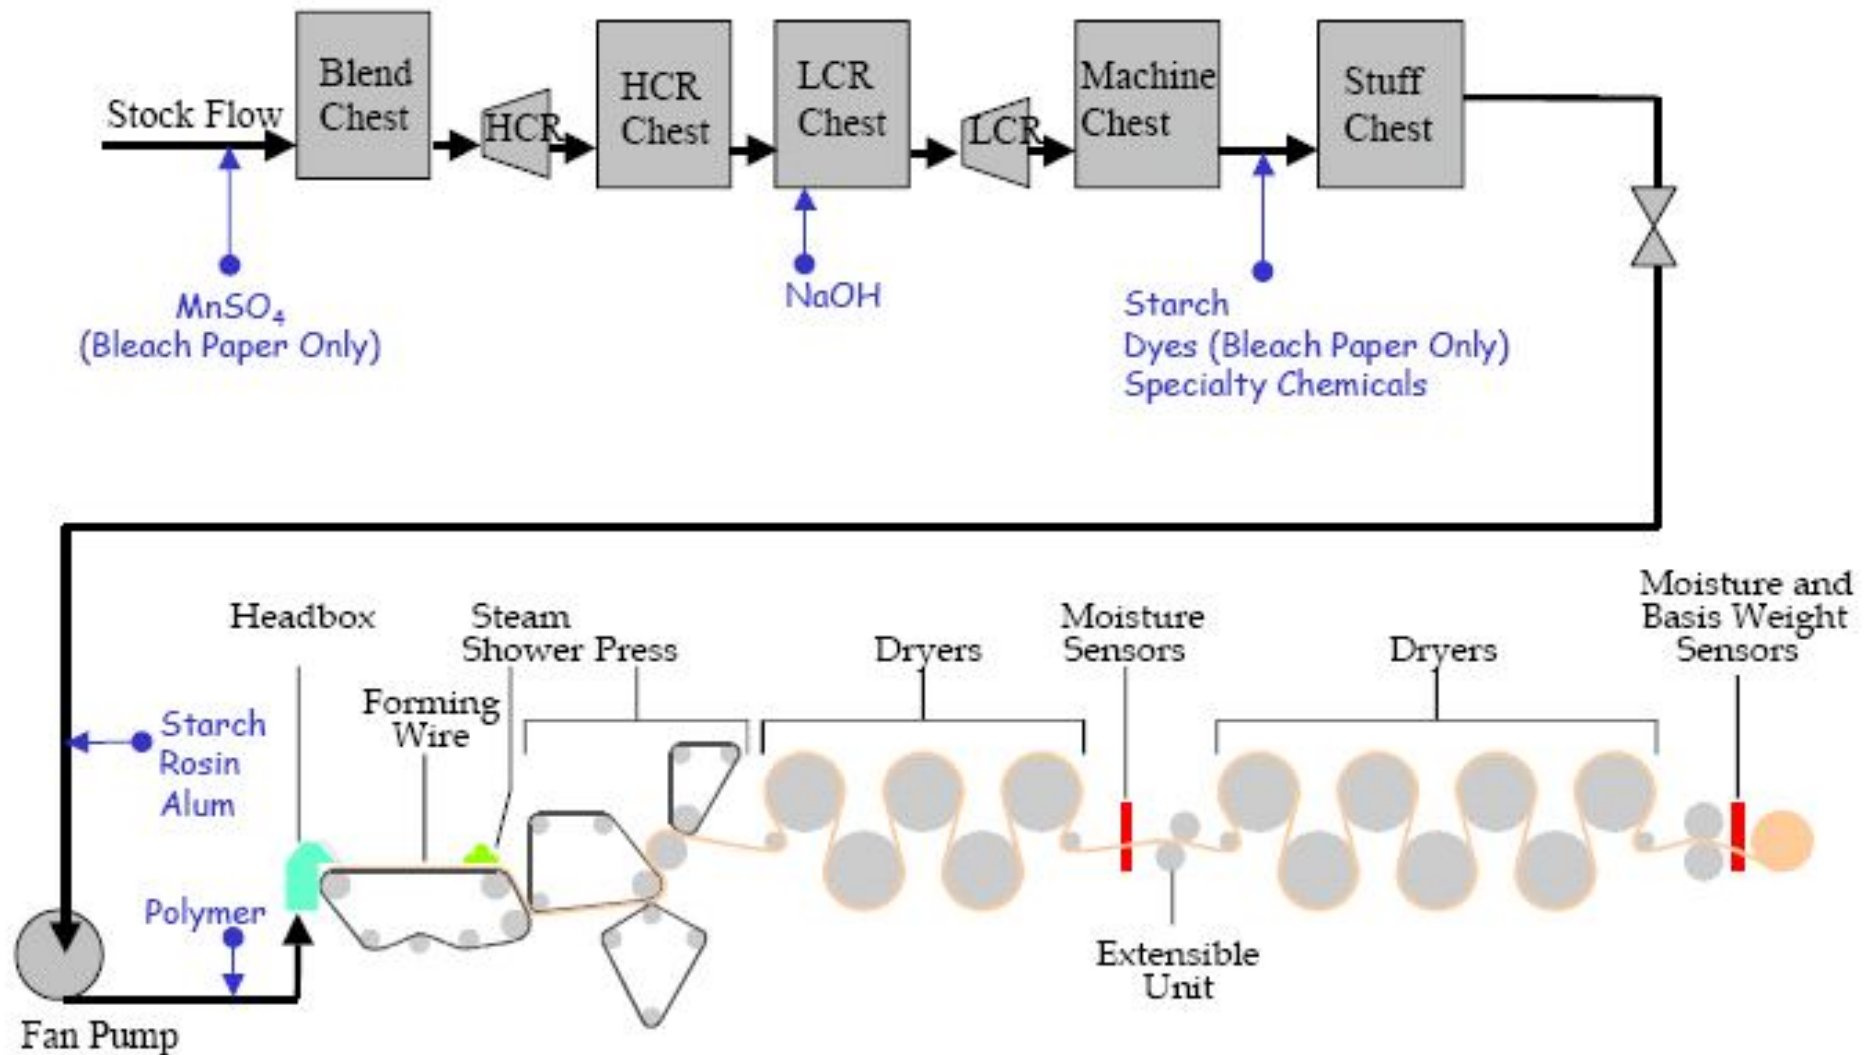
Stock Flow

Blend Chest

HCR

HCR Chest

LCR Chest

LCR

Machine Chest

Stuff Chest

$MnSO_4$
(Bleach Paper Only)

NaOH

Starch
Dyes (Bleach Paper Only)
Specialty Chemicals

Headbox

Steam Shower

Press

Dryers

Moisture Sensors

Dryers

Moisture and Basis Weight Sensors

Forming Wire

Starch
Rosin
Alum

Polymer

Extensible Unit

Fan Pump